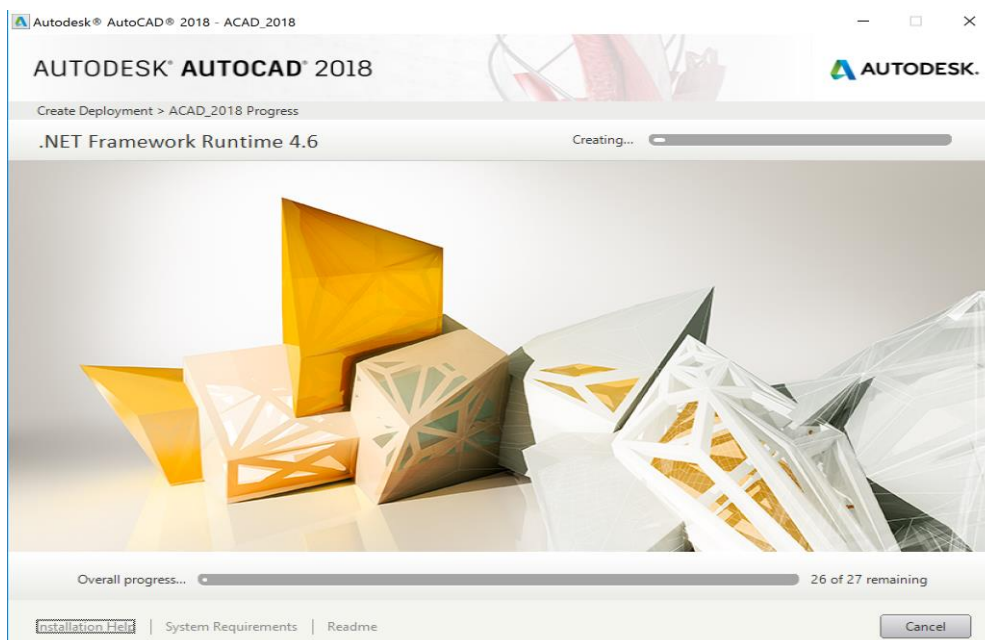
Autodesk® AutoCAD® 2018 - ACAD_2018

AUTODESK® AUTOCAD® 2018

AUTODESK.

Create Deployment > ACAD_2018 Progress

.NET Framework Runtime 4.6

Creating...

Overall progress...

26 of 27 remaining

Installation Help | System Requirements | Readme

Cancel